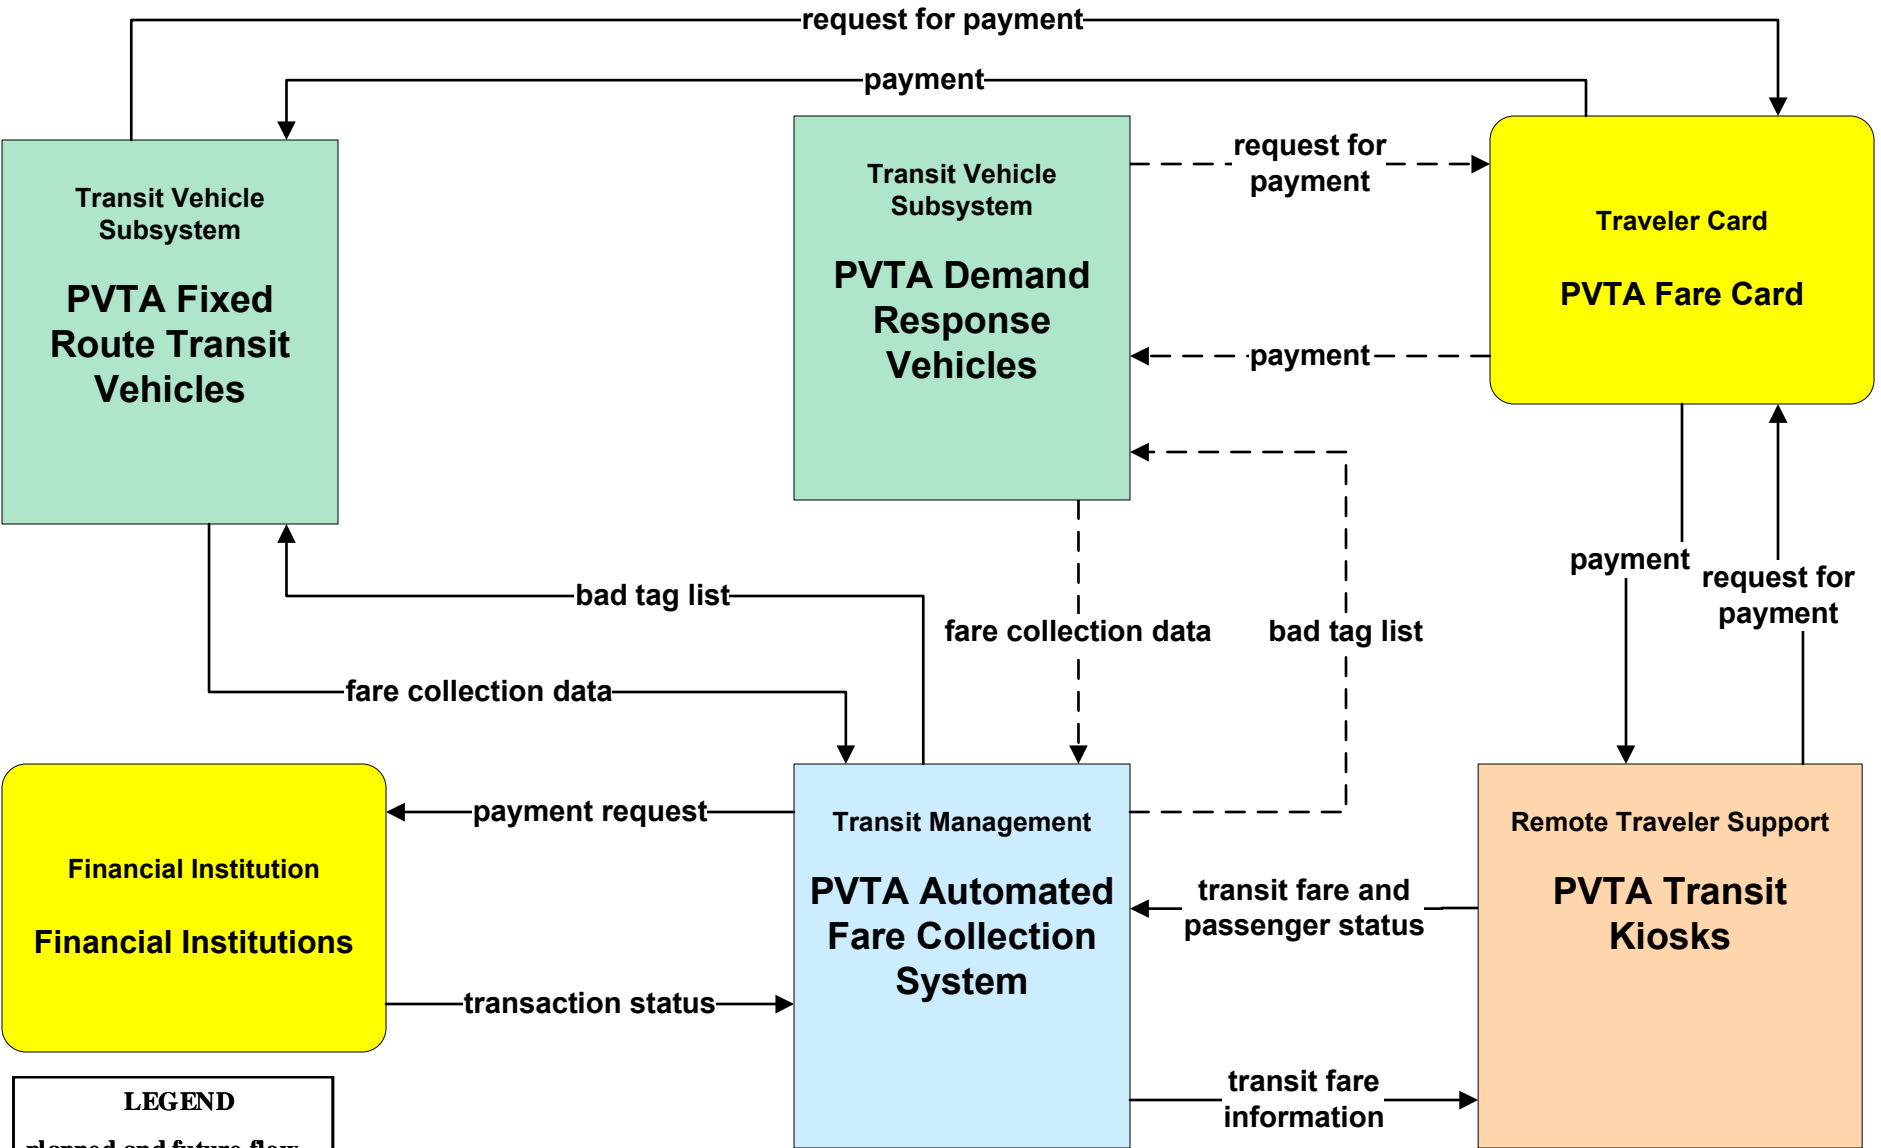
request for payment

payment

Transit Vehicle Subsystem

PVTA Fixed Route Transit Vehicles

Transit Vehicle Subsystem

PVTA Demand Response Vehicles

request for payment

payment

Traveler Card

PVTA Fare Card

payment

request for payment

bad tag list

fare collection data

bad tag list

fare collection data

payment request

Financial Institution

Financial Institutions

transaction status

Transit Management

PVTA Automated Fare Collection System

transit fare and passenger status

Remote Traveler Support

PVTA Transit Kiosks

transit fare information

LEGEND

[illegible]